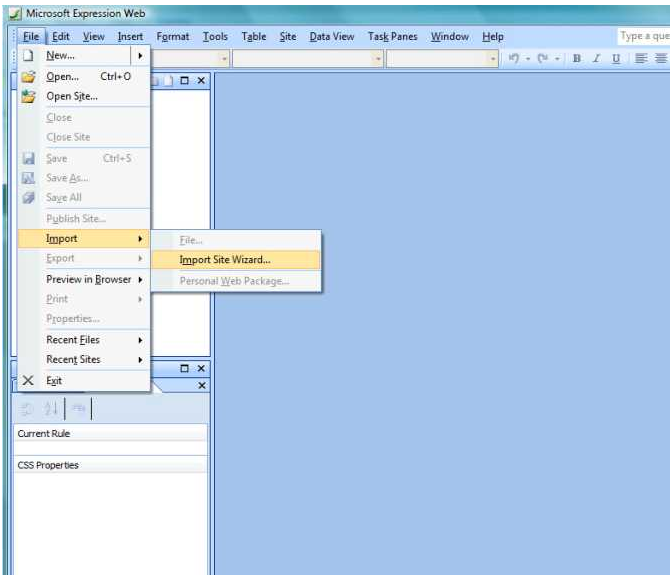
Microsoft Expression Web

File Edit View Insert Format Tools Table Site Data View Task Panes Window Help

Type a que

New...
Open... Ctrl+O
Open Site...
Close
Close Site
Save Ctrl+S
Save As...
Save All
Publish Site...
Import
Export
Preview in Browser
Print
Properties...
Recent Files
Recent Sites
Exit

File...
Import Site Wizard...
Personal Web Package...

Current Rule

CSS Properties